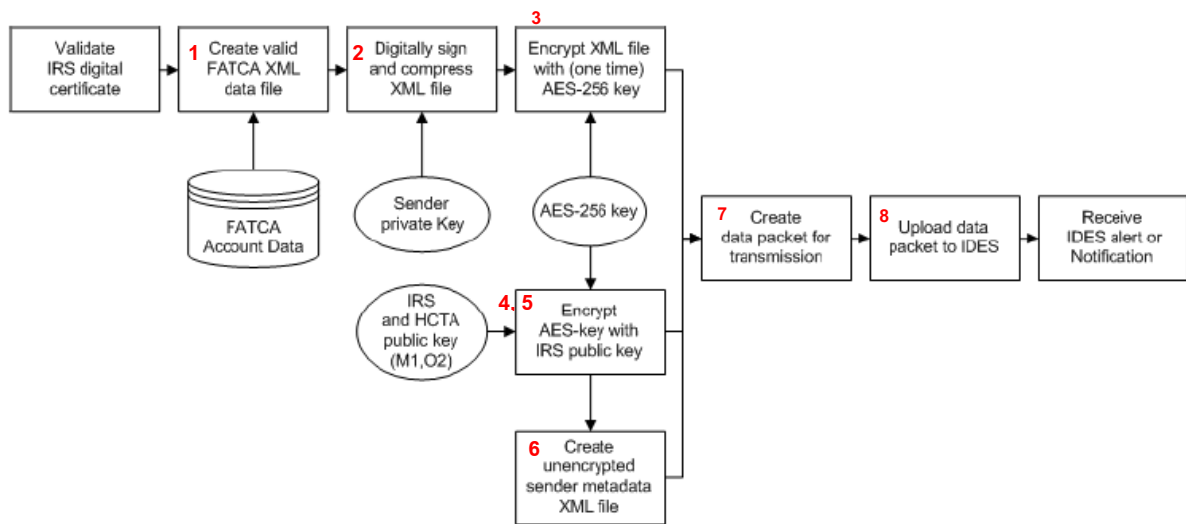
Validate IRS digital certificate

1 Create valid FATCA XML data file

2 Digitally sign and compress XML file

3 Encrypt XML file with (one time) AES-256 key

FATCA Account Data

Sender private Key

AES-256 key

7 Create data packet for transmission

8 Upload data packet to IDES

Receive IDES alert or Notification

IRS and HCTA public key (M1,O2)

4, 5 Encrypt AES-key with IRS public key

6 Create unencrypted sender metadata XML file